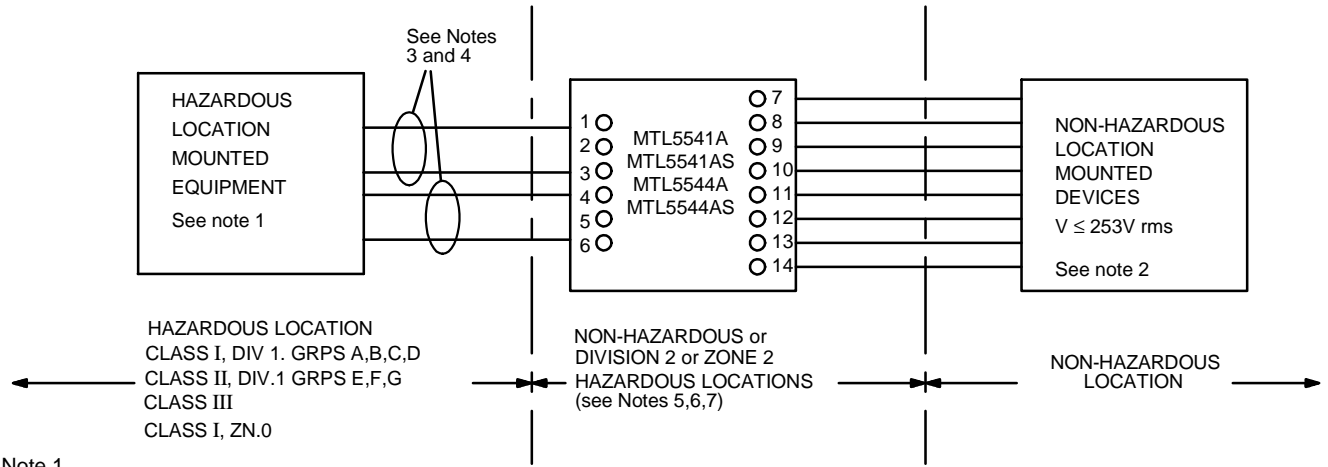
See Notes 3 and 4

HAZARDOUS LOCATION MOUNTED EQUIPMENT
See note 1

1
2
3
4
5
6

MTL5541A
MTL5541AS
MTL5544A
MTL5544AS

7
8
9
10
11
12
13
14

NON-HAZARDOUS LOCATION MOUNTED DEVICES
$V \leq 253V$ rms
See note 2

HAZARDOUS LOCATION
CLASS I, DIV 1. GRPS A,B,C,D
CLASS II, DIV.1 GRPS E,F,G
CLASS III
CLASS I, ZN.0

NON-HAZARDOUS or DIVISION 2 or ZONE 2 HAZARDOUS LOCATIONS (see Notes 5,6,7)

NON-HAZARDOUS LOCATION

Note 1